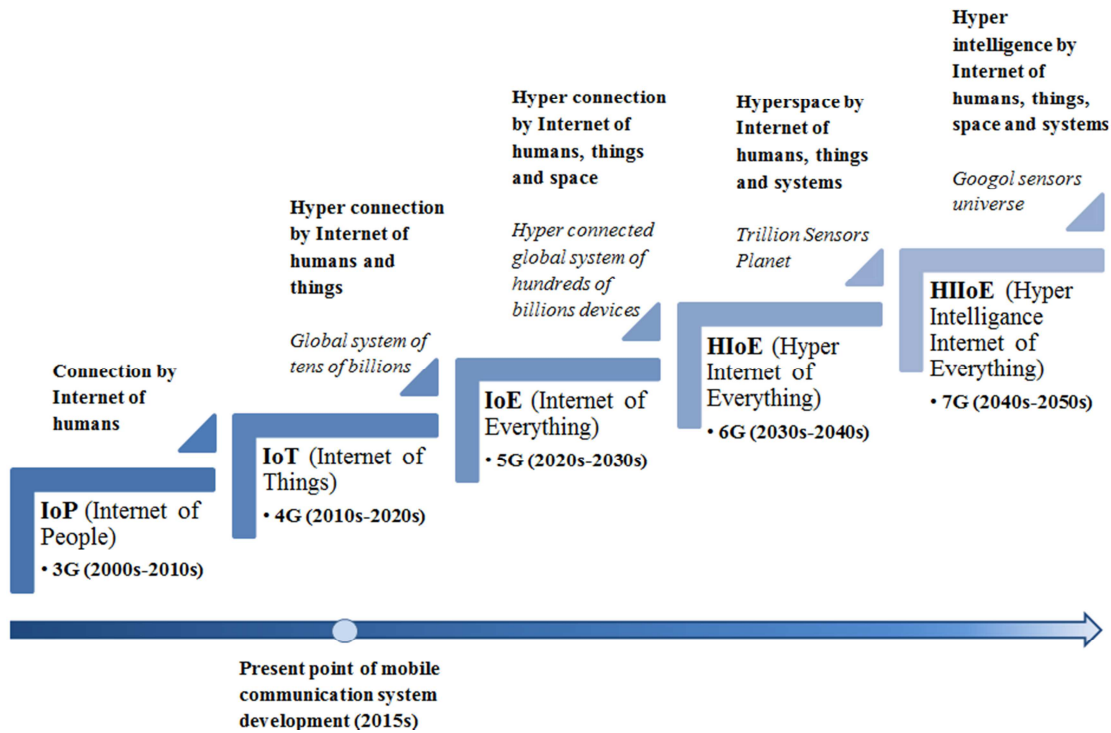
Connection by Internet of humans

IoP (Internet of People)
• 3G (2000s-2010s)

Hyper connection by Internet of humans and things

Global system of tens of billions

IoT (Internet of Things)
• 4G (2010s-2020s)

Hyper connection by Internet of humans, things and space

Hyper connected global system of hundreds of billions devices

IoE (Internet of Everything)
• 5G (2020s-2030s)

Hyperspace by Internet of humans, things and systems

Trillion Sensors Planet

HIoE (Hyper Internet of Everything)
• 6G (2030s-2040s)

Hyper intelligence by Internet of humans, things, space and systems

Googol sensors universe

HIIoE (Hyper Intelligance Internet of Everything)
• 7G (2040s-2050s)

Present point of mobile communication system development (2015s)